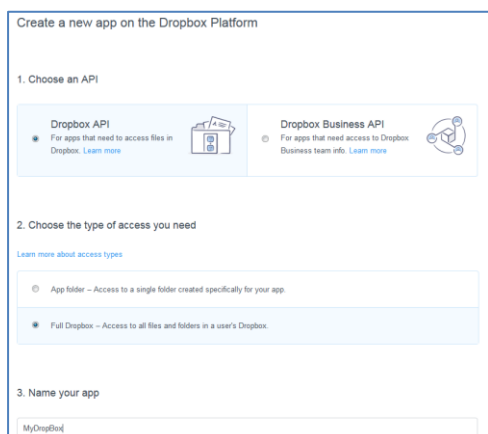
Create a new app on the Dropbox Platform

1. Choose an API

Dropbox API
For apps that need to access files in Dropbox. Learn more

Dropbox Business API
For apps that need access to Dropbox Business team info. Learn more

2. Choose the type of access you need

Learn more about access types

App folder – Access to a single folder created specifically for your app.

Full Dropbox – Access to all files and folders in a user's Dropbox.

3. Name your app

MyDropBox